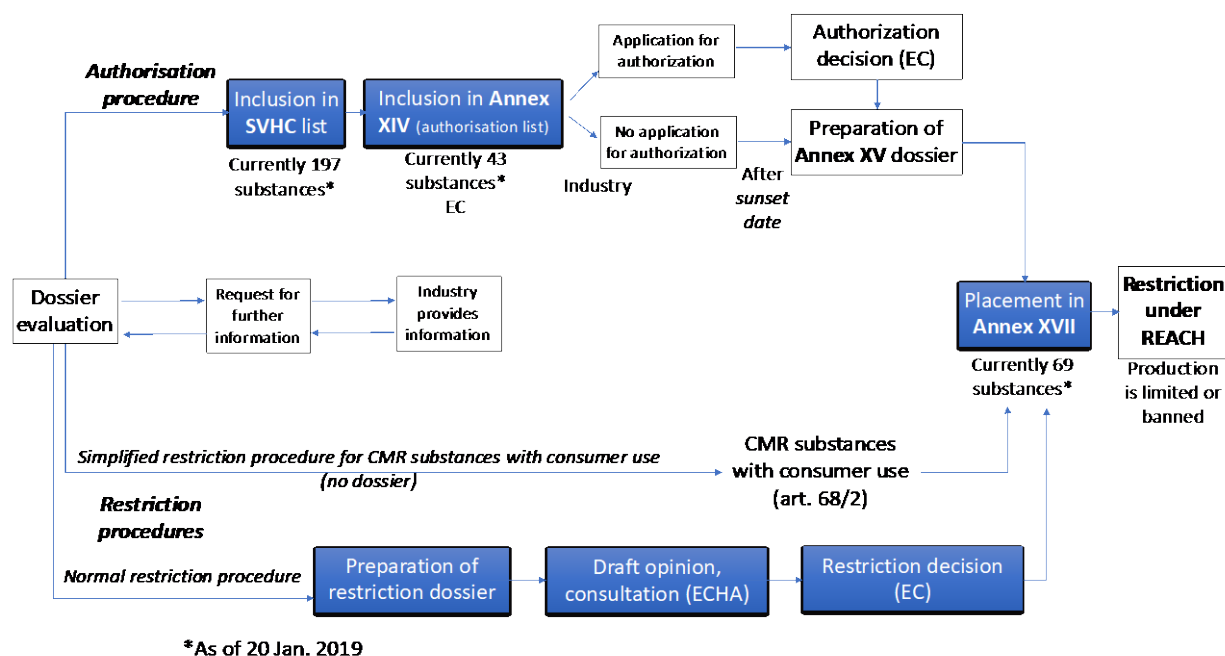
Authorisation procedure

Inclusion in SVHC list

Currently 197 substances*

Inclusion in Annex XIV (authorisation list)

Currently 43 substances*
EC

Application for authorization

No application for authorization

Industry

Authorization decision (EC)

Preparation of Annex XV dossier

After sunset date

Dossier evaluation

Request for further information

Industry provides information

Placement in Annex XVII

Currently 69 substances*

Restriction under REACH

Production is limited or banned

Simplified restriction procedure for CMR substances with consumer use (no dossier)

CMR substances with consumer use (art. 68/2)

Restriction procedures

Normal restriction procedure

Preparation of restriction dossier

Draft opinion, consultation (ECHA)

Restriction decision (EC)

*As of 20 Jan. 2019